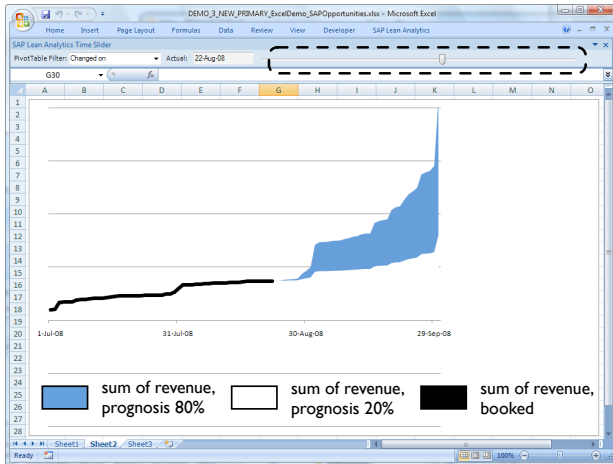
DEMO_3_NEW_PRIMARY_ExcelDemo_SAPOpportunities.xlsx - Microsoft Excel

Home Insert Page Layout Formulas Data Review View Developer SAP Lean Analytics

SAP Lean Analytics Time Slider

PivotTable Filter: Changed on Actual: 22-Aug-08

G30

A B C D E F G H I J K L M N O

1 2 3 4 5 6 7 8 9 10 11 12 13 14 15 16 17 18 19 20 21 22 23 24 25 26 27 28

1-Jul-08 31-Jul-08 30-Aug-08 29-Sep-08

sum of revenue, prognosis 80%

sum of revenue, prognosis 20%

sum of revenue, booked

Sheet1 Sheet2 Sheet3

Ready

100%